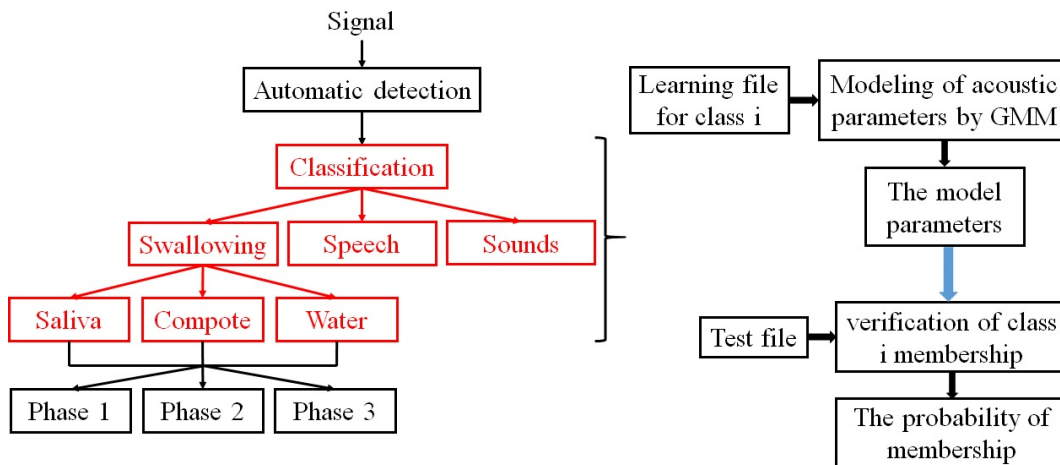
Signal

Automatic detection

Classification

Swallowing

Speech

Sounds

Saliva

Compote

Water

Phase 1

Phase 2

Phase 3

Learning file for class i

Modeling of acoustic parameters by GMM

The model parameters

Test file

verification of class i membership

The probability of membership